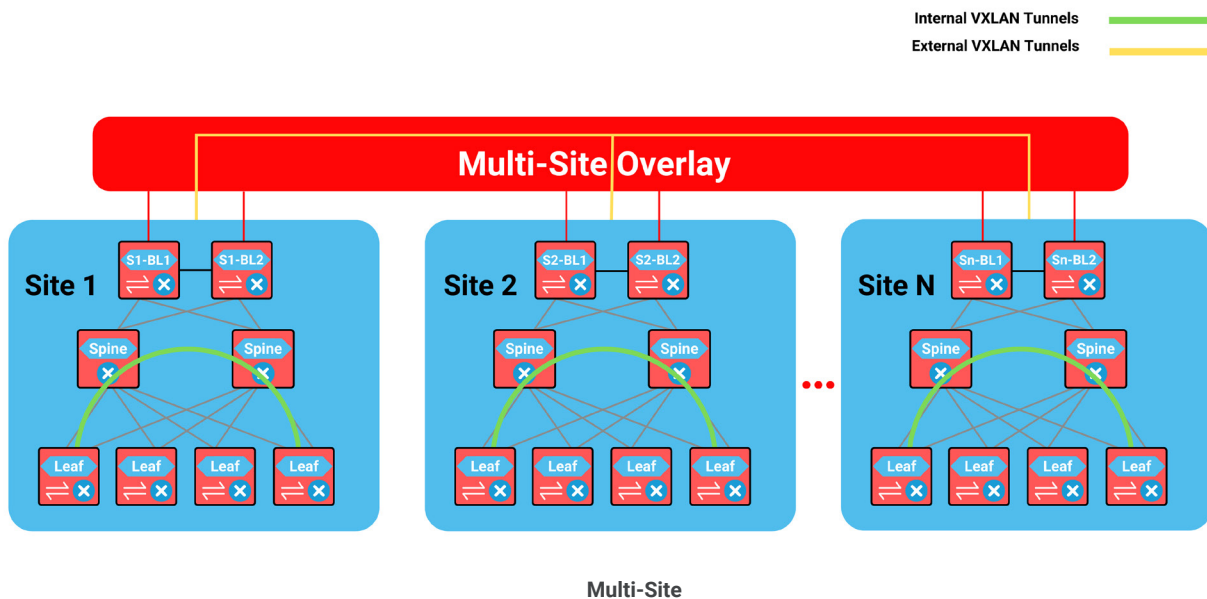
Internal VXLAN Tunnels
External VXLAN Tunnels

Multi-Site Overlay

Site 1
S1-BL1
S1-BL2
Spine
Spine
Leaf
Leaf
Leaf
Leaf

Site 2
S2-BL1
S2-BL2
Spine
Spine
Leaf
Leaf
Leaf
Leaf

Site N
Sn-BL1
Sn-BL2
Spine
Spine
Leaf
Leaf
Leaf
Leaf

Multi-Site